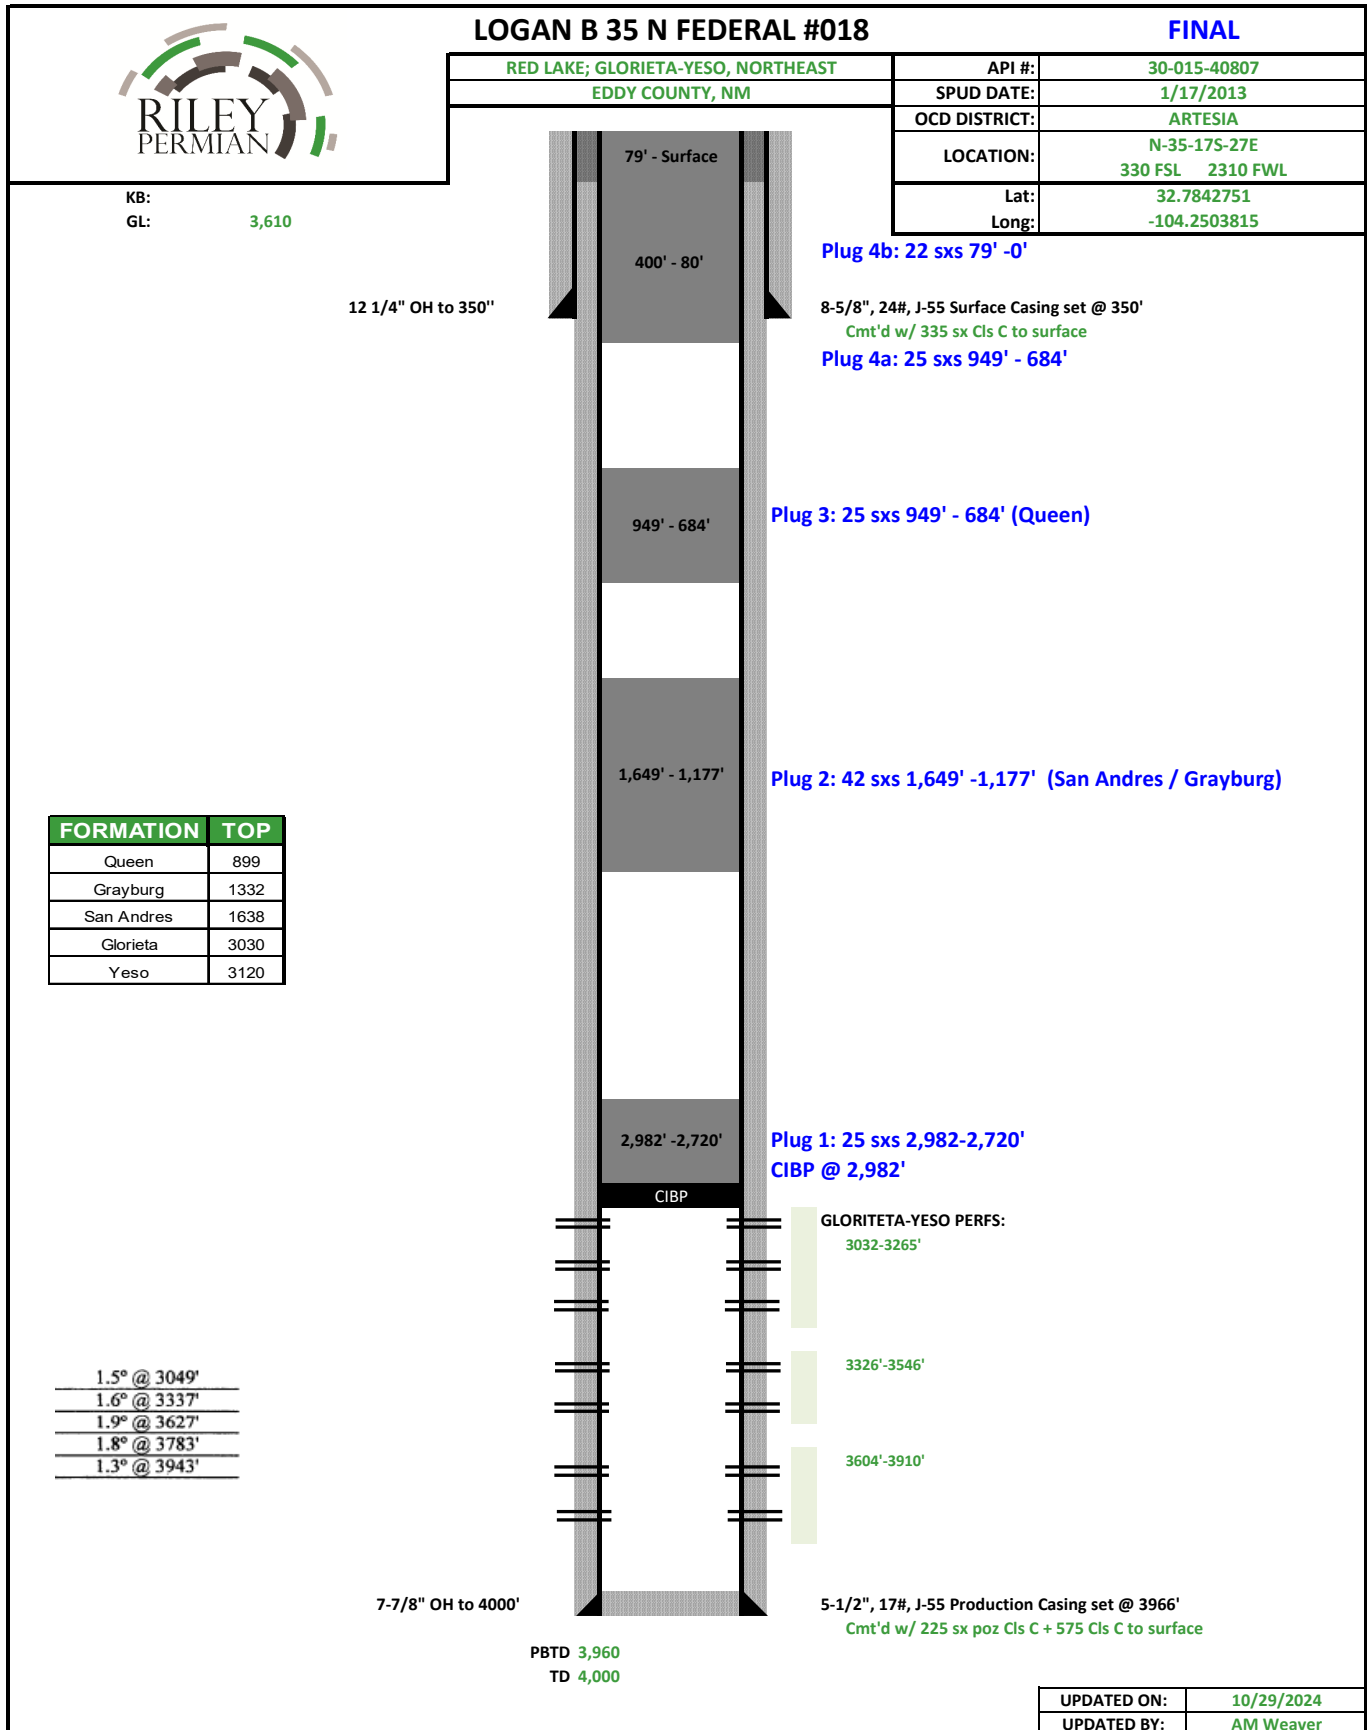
RILEY PERMIAN

LOGAN B 35 N FEDERAL #018

FINAL

| RED LAKE; GLORIETA-YESO, NORTHEAST | API #: | 30-015-40807 |
|---|---|---|
| EDDY COUNTY, NM | SPUD DATE: | 1/17/2013 |
| | OCD DISTRICT: | ARTESIA |
| | LOCATION: | N-35-17S-27E 330 FSL 2310 FWL |
| | Lat: | 32.7842751 |
| | Long: | -104.2503815 |

KB:
GL: 3,610

79' - Surface

400' - 80'

Plug 4b: 22 sxs 79' -0'

12 1/4" OH to 350''

8-5/8", 24#, J-55 Surface Casing set @ 350'
Cmt'd w/ 335 sx Cls C to surface

Plug 4a: 25 sxs 949' - 684'

949' - 684'

Plug 3: 25 sxs 949' - 684' (Queen)

1,649' - 1,177'

Plug 2: 42 sxs 1,649' -1,177' (San Andres / Grayburg)

| FORMATION | TOP |
|---|---|
| Queen | 899 |
| Grayburg | 1332 |
| San Andres | 1638 |
| Glorieta | 3030 |
| Yeso | 3120 |

2,982' -2,720'

Plug 1: 25 sxs 2,982-2,720'
CIBP @ 2,982'

CIBP

GLORITETA-YESO PERFS:
3032-3265'

3326'-3546'

3604'-3910'

1.5° @ 3049'
1.6° @ 3337'
1.9° @ 3627'
1.8° @ 3783'
1.3° @ 3943'

7-7/8" OH to 4000'

5-1/2", 17#, J-55 Production Casing set @ 3966'
Cmt'd w/ 225 sx poz Cls C + 575 Cls C to surface

PBTD 3,960
TD 4,000

| UPDATED ON: | 10/29/2024 |
|---|---|
| UPDATED BY: | AM Weaver |